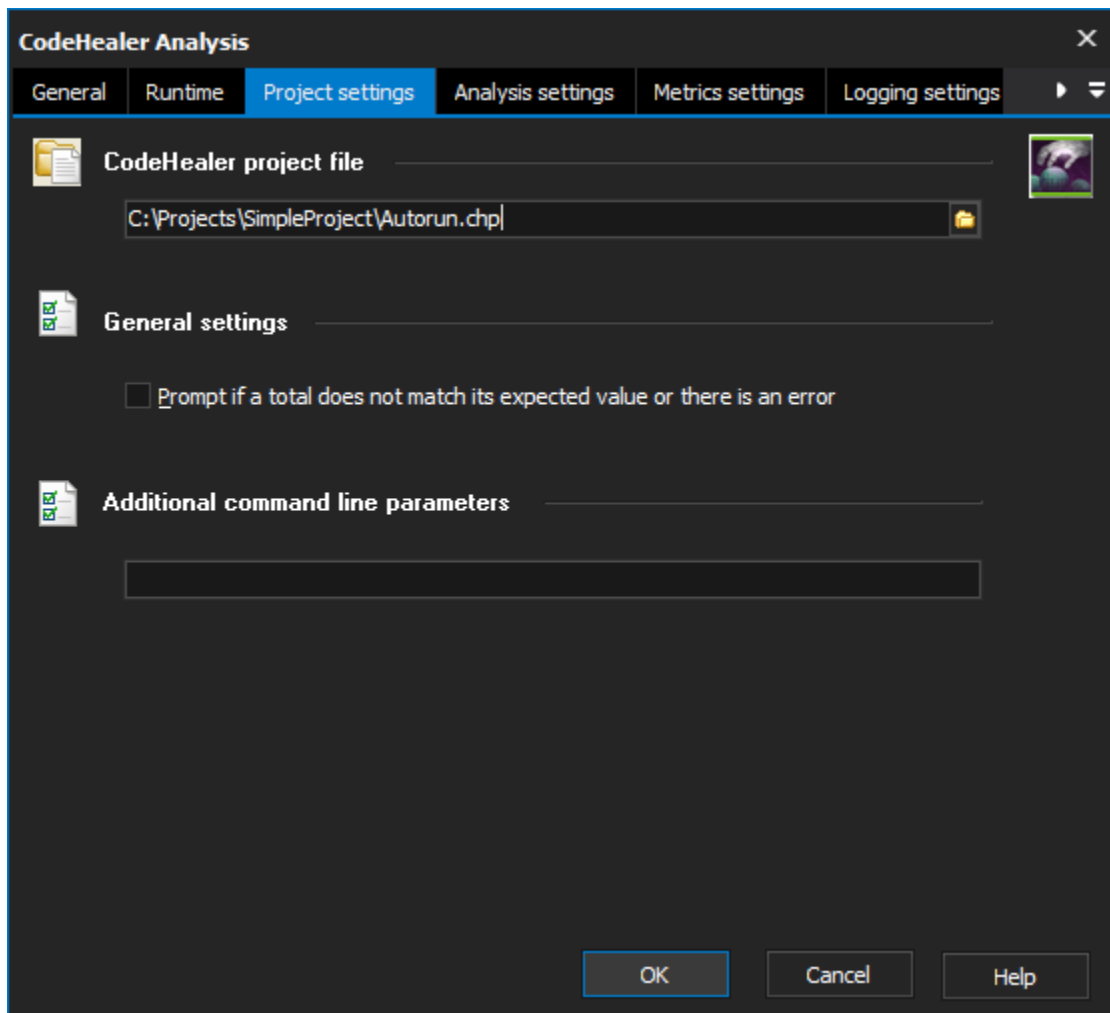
CodeHealer Analysis

General | Runtime | Project settings | Analysis settings | Metrics settings | Logging settings

CodeHealer project file

C:\Projects\SimpleProject\Autorun.chp

General settings

Prompt if a total does not match its expected value or there is an error

Additional command line parameters

OK | Cancel | Help